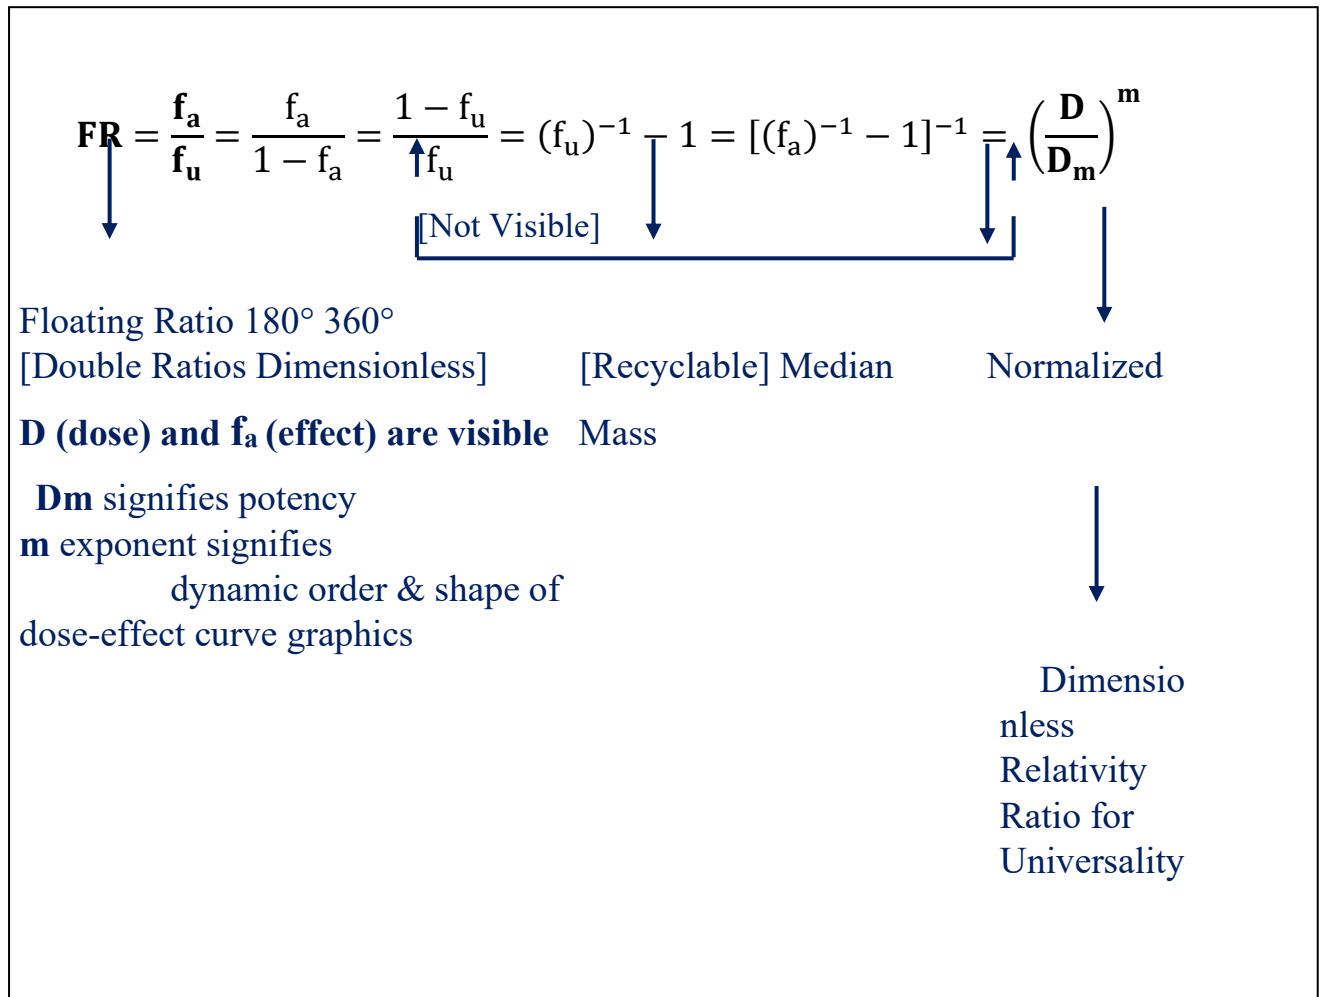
$\mathbf{FR} = \frac{\mathbf{f_a}}{\mathbf{f_u}} = \frac{f_a}{1-f_a} = \frac{1-f_u}{f_u} = (f_u)^{-1} - 1 = [(f_a)^{-1} - 1]^{-1} = \left(\frac{\mathbf{D}}{\mathbf{D_m}}\right)^{\mathbf{m}}$

[Not Visible]

Floating Ratio 180° 360°
[Double Ratios Dimensionless]

[Recyclable] Median Mass

Normalized

**D (dose) and $f_a$ (effect) are visible**

**Dm** signifies potency
**m** exponent signifies dynamic order & shape of dose-effect curve graphics

Dimensionless Relativity Ratio for Universality